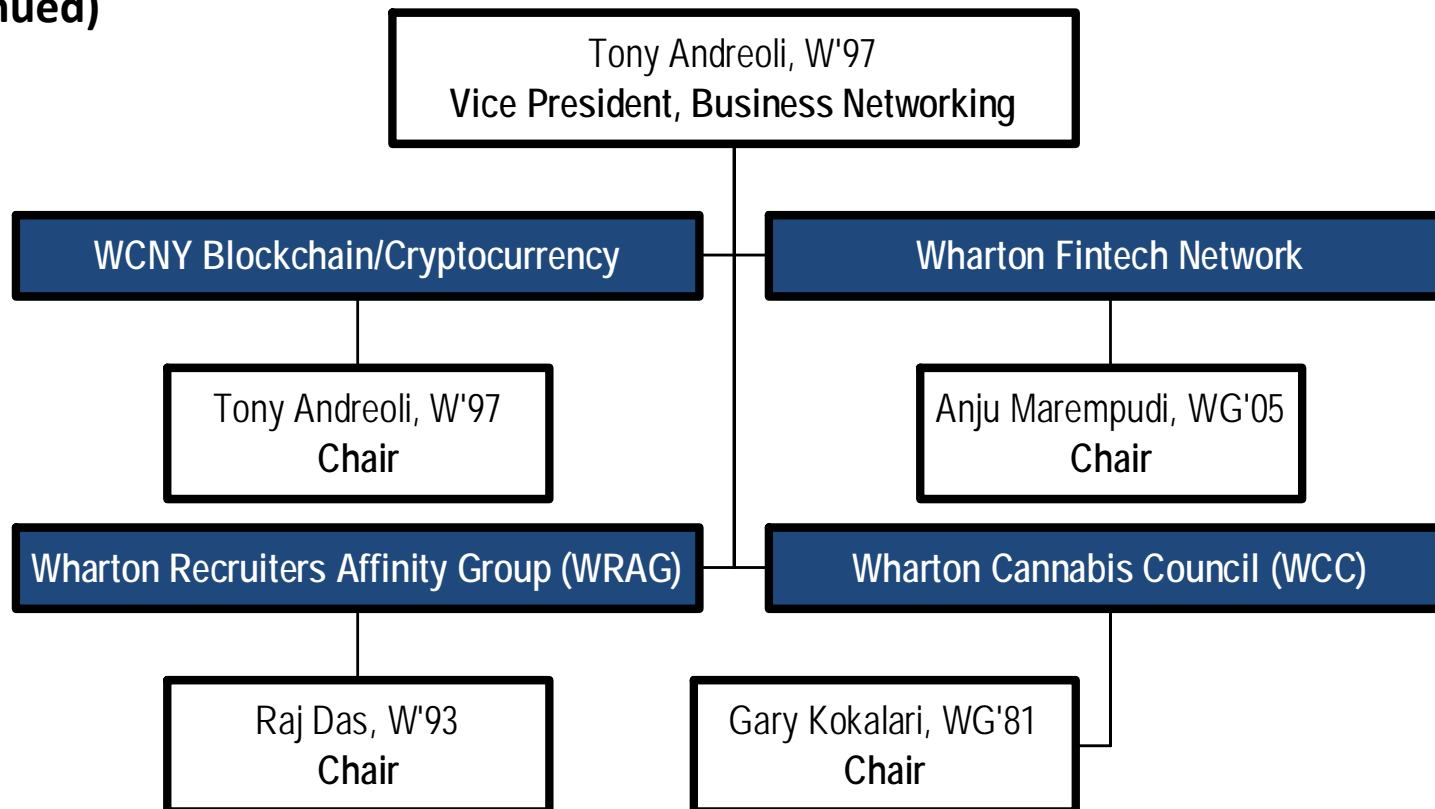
nued)

Tony Andreoli, W'97
Vice President, Business Networking

WCNY Blockchain/Cryptocurrency

Tony Andreoli, W'97
Chair

Wharton Fintech Network

Anju Marempudi, WG'05
Chair

Wharton Recruiters Affinity Group (WRAG)

Raj Das, W'93
Chair

Wharton Cannabis Council (WCC)

Gary Kokalari, WG'81
Chair